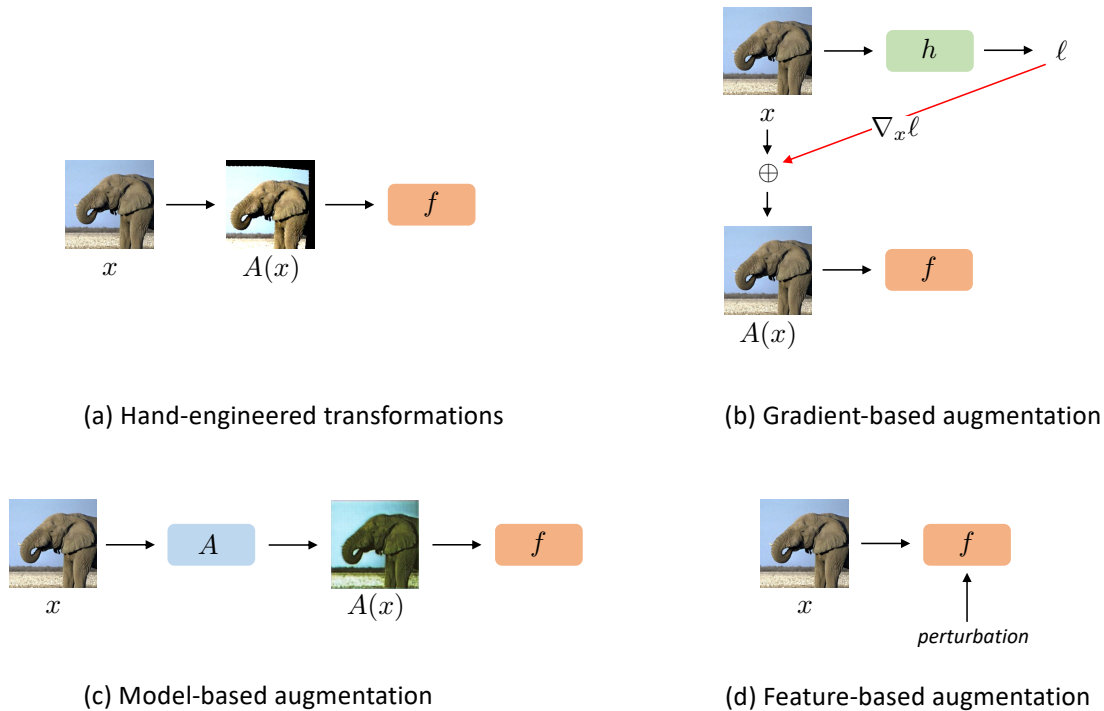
$x$

$A(x)$

$f$

(a) Hand-engineered transformations

$h$

$\ell$

$x$

$\nabla_x \ell$

$\oplus$

$f$

$A(x)$

(b) Gradient-based augmentation

$A$

$f$

$x$

$A(x)$

(c) Model-based augmentation

$f$

$x$

perturbation

(d) Feature-based augmentation